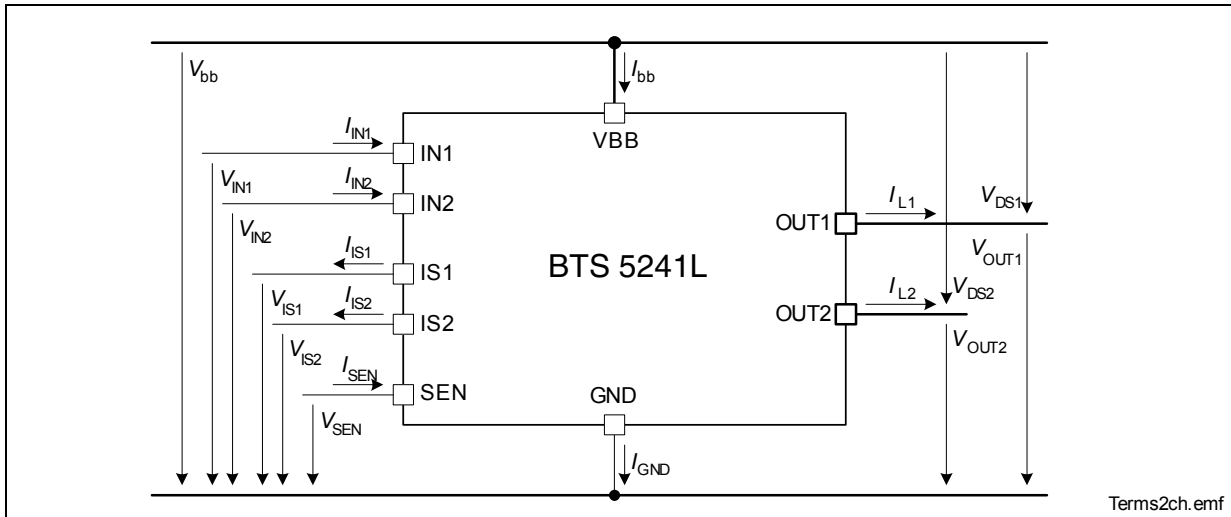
$V_{bb}$

$I_{bb}$

VBB

$I_{IN1}$

IN1

$V_{IN1}$

$I_{IN2}$

IN2

$V_{IN2}$

$I_{IS1}$

IS1

$V_{IS1}$

$I_{IS2}$

IS2

$V_{IS2}$

$I_{SEN}$

SEN

$V_{SEN}$

BTS 5241L

OUT1

$I_{L1}$

$V_{DS1}$

$V_{OUT1}$

OUT2

$I_{L2}$

$V_{DS2}$

$V_{OUT2}$

GND

$I_{GND}$

Terms2ch.emf